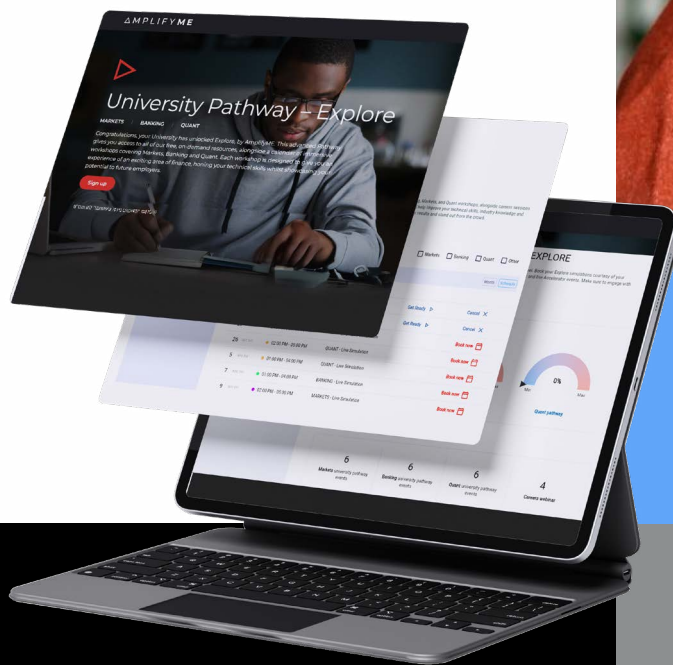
AMPLIFYME

University Pathway – Explore

MARKETS BANKING QUANT

Congratulations, your University has unlocked Explore, by AmplifyME. This advanced pathway gives you access to all of our free, on-demand resources, alongside a curriculum of live virtual workshops covering Markets, Banking and Quant. Each workshop is designed to give you the experience of an exciting area of finance, honing your technical skills, whilst showcasing your potential to future employers.

Sign up

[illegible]

Markets Banking Quant Other

Get Ready Cancel
Get Ready Cancel

25 02:00 PM - 09:00 PM QUANT - Live Simulation Book now
5 01:00 PM - 04:00 PM QUANT - Live Simulation Book now
7 01:00 PM - 09:00 PM BANKING - Live Simulation Book now
9 02:00 PM - 05:00 PM MARKETS - Live Simulation Book now

EXPLORE

0%
Min Max
Quant pathway

6 Markets university pathway events
6 Banking university pathway events
6 Quant university pathway events
4 Careers webinar